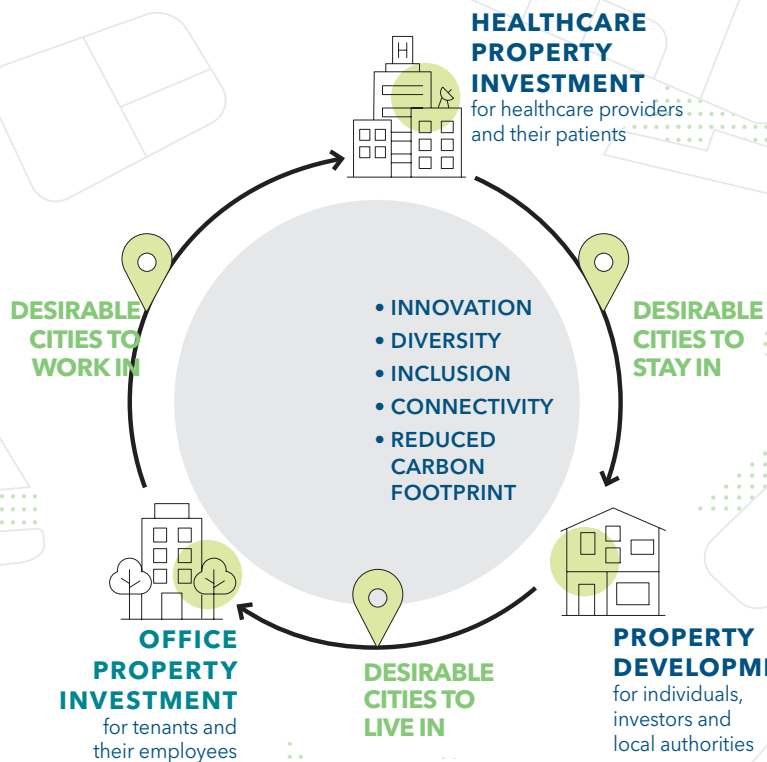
H

HEALTHCARE PROPERTY INVESTMENT
for healthcare providers and their patients

DESIRABLE CITIES TO WORK IN

DESIRABLE CITIES TO STAY IN

• INNOVATION
• DIVERSITY
• INCLUSION
• CONNECTIVITY
• REDUCED CARBON FOOTPRINT

OFFICE PROPERTY INVESTMENT
for tenants and their employees

DESIRABLE CITIES TO LIVE IN

PROPERTY DEVELOPM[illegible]
for individuals, investors and local authorities